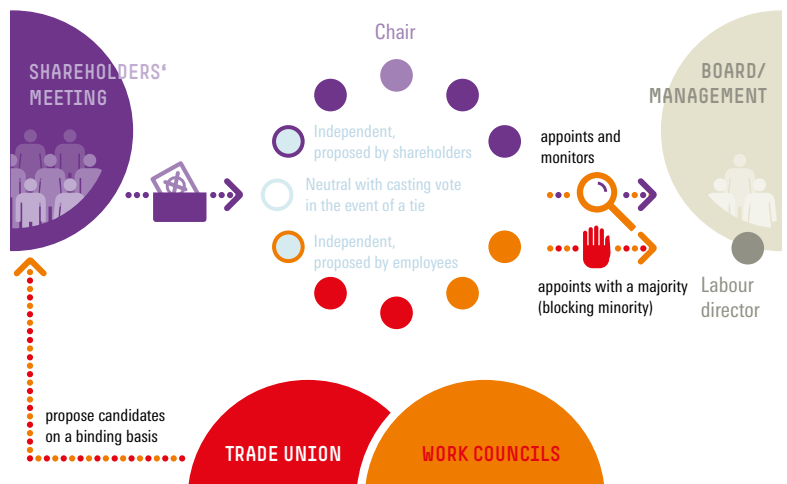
SHAREHOLDERS' MEETING

Chair

Independent, proposed by shareholders

Neutral with casting vote in the event of a tie

Independent, proposed by employees

appoints and monitors

appoints with a majority (blocking minority)

BOARD/ MANAGEMENT

Labour director

propose candidates on a binding basis

TRADE UNION

WORK COUNCILS